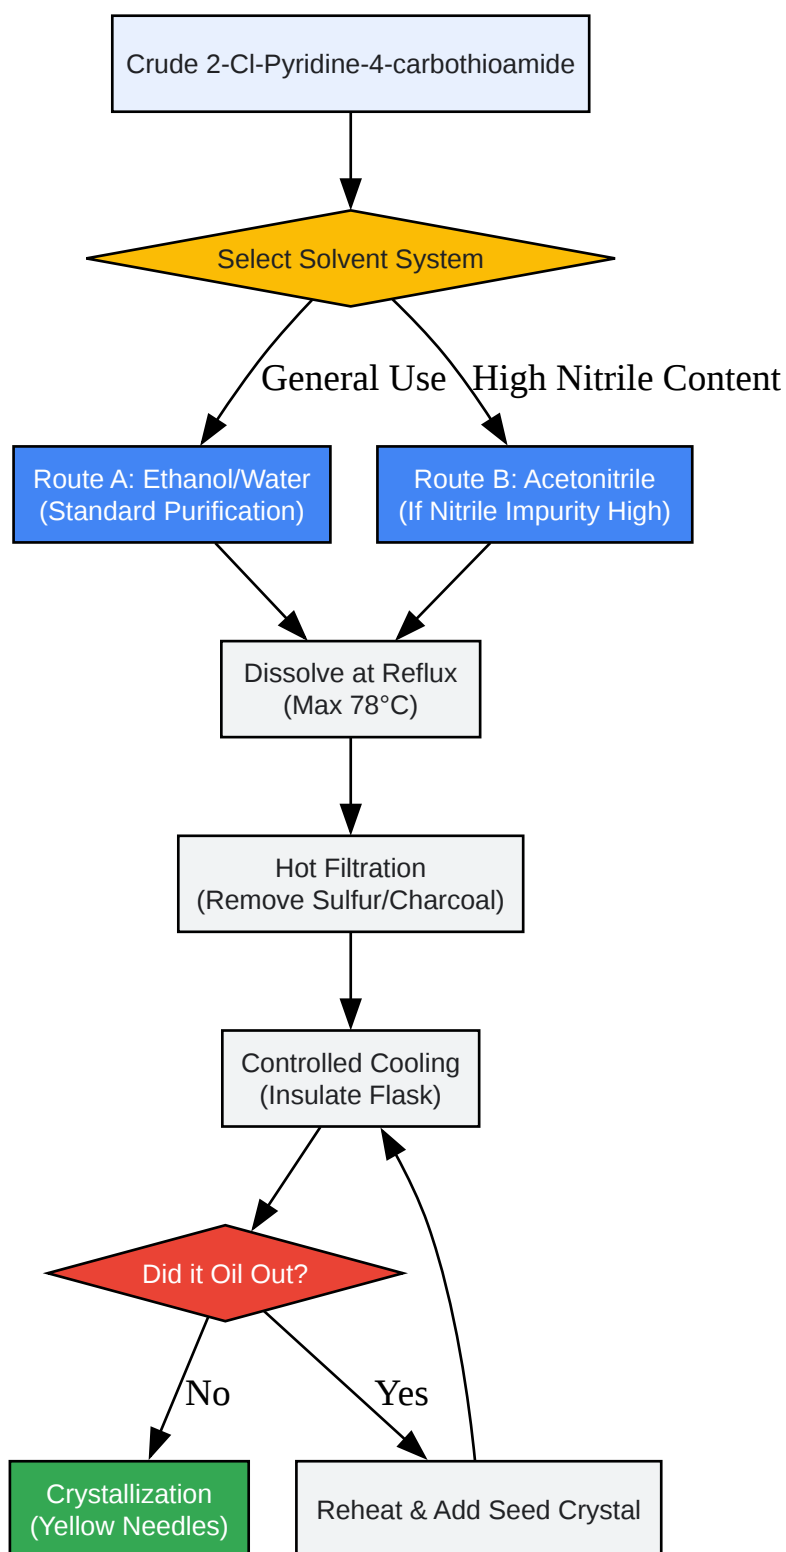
Crude 2-Cl-Pyridine-4-carbothioamide

Select Solvent System

General Use

High Nitrile Content

Route A: Ethanol/Water (Standard Purification)

Route B: Acetonitrile (If Nitrile Impurity High)

Dissolve at Reflux (Max 78°C)

Hot Filtration (Remove Sulfur/Charcoal)

Controlled Cooling (Insulate Flask)

Did it Oil Out?

No

Yes

Crystallization (Yellow Needles)

Reheat & Add Seed Crystal